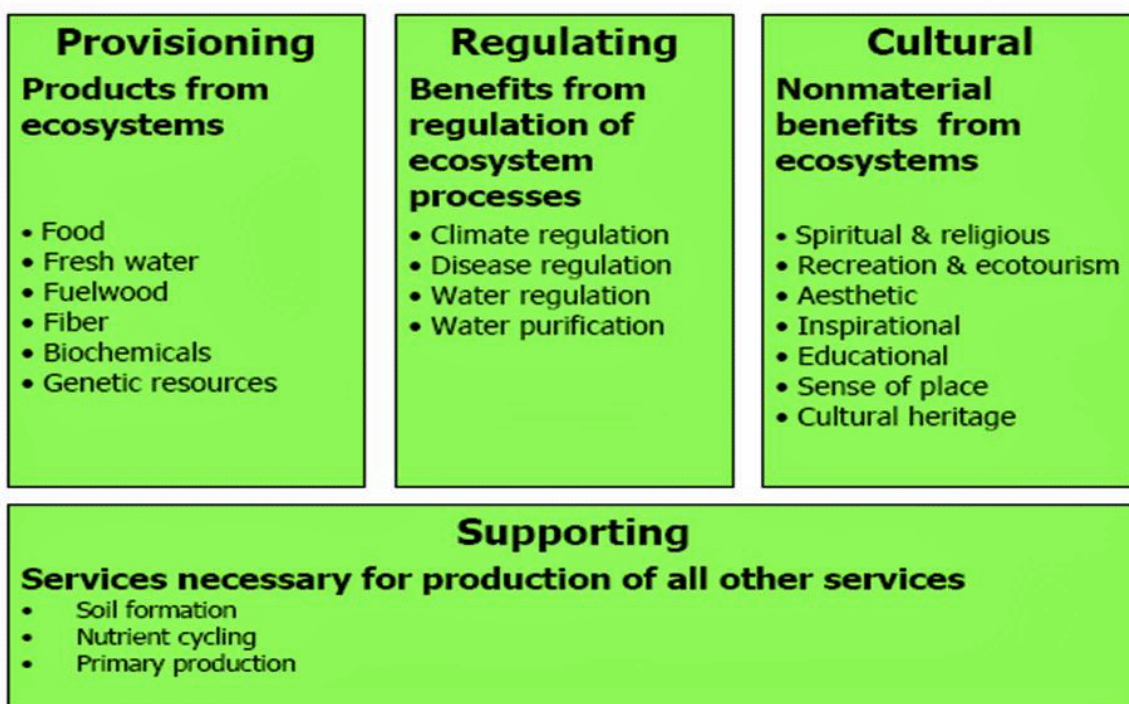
Provisioning
Products from ecosystems

• Food
• Fresh water
• Fuelwood
• Fiber
• Biochemicals
• Genetic resources

Regulating
Benefits from regulation of ecosystem processes

• Climate regulation
• Disease regulation
• Water regulation
• Water purification

Cultural
Nonmaterial benefits from ecosystems

• Spiritual & religious
• Recreation & ecotourism
• Aesthetic
• Inspirational
• Educational
• Sense of place
• Cultural heritage

Supporting
Services necessary for production of all other services

• Soil formation
• Nutrient cycling
• Primary production